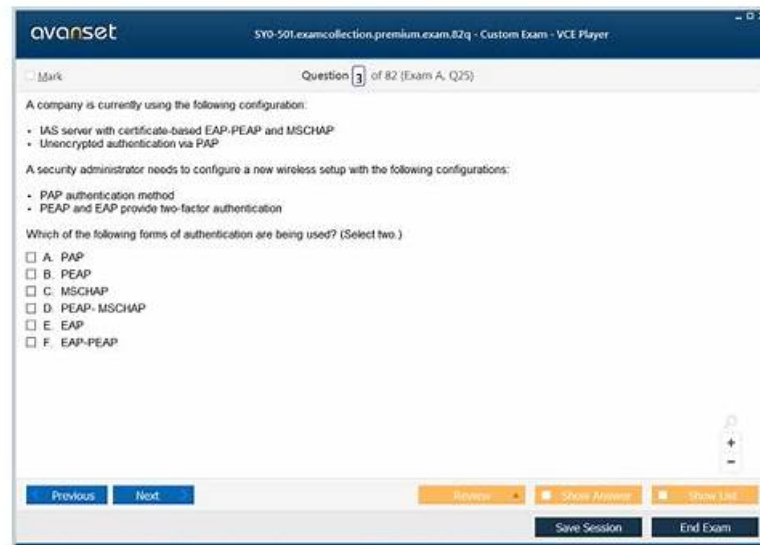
avanset

SY0-501.examcollection.premium.exam.82q - Custom Exam - VCE Player

Mark

Question 3 of 82 (Exam A, Q25)

A company is currently using the following configuration:

- IAS server with certificate-based EAP-PEAP and MSCHAP
- Unencrypted authentication via PAP

A security administrator needs to configure a new wireless setup with the following configurations:

- PAP authentication method
- PEAP and EAP provide two-factor authentication

Which of the following forms of authentication are being used? (Select two.)

☐ A. PAP
☐ B. PEAP
☐ C. MSCHAP
☐ D. PEAP- MSCHAP
☐ E. EAP
☐ F. EAP-PEAP

+
-

Previous Next

Review Show Answer Show List

Save Session End Exam